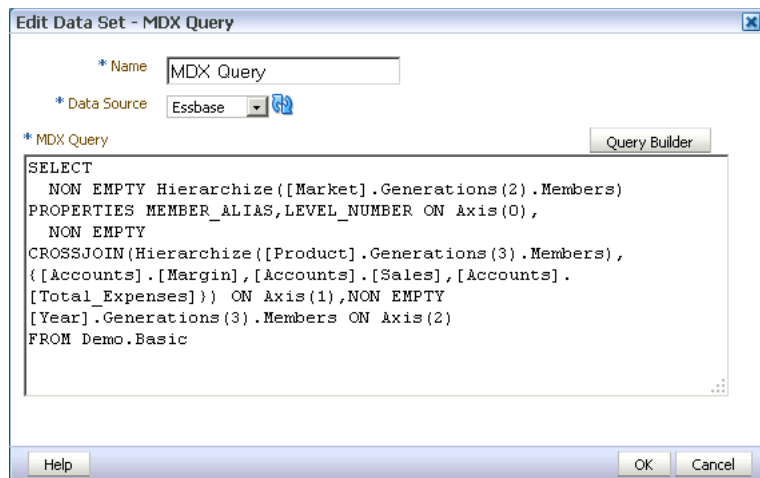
Edit Data Set - MDX Query

* Name MDX Query

* Data Source Essbase

* MDX Query

Query Builder

SELECT
NON EMPTY Hierarchize([Market].Generations(2).Members)
PROPERTIES MEMBER_ALIAS,LEVEL_NUMBER ON Axis(0),
NON EMPTY
CROSSJOIN(Hierarchize([Product].Generations(3).Members),
{[Accounts].[Margin],[Accounts].[Sales],[Accounts].
[Total_Expenses]}) ON Axis(1),NON EMPTY
[Year].Generations(3).Members ON Axis(2)
FROM Demo.Basic

Help

OK Cancel